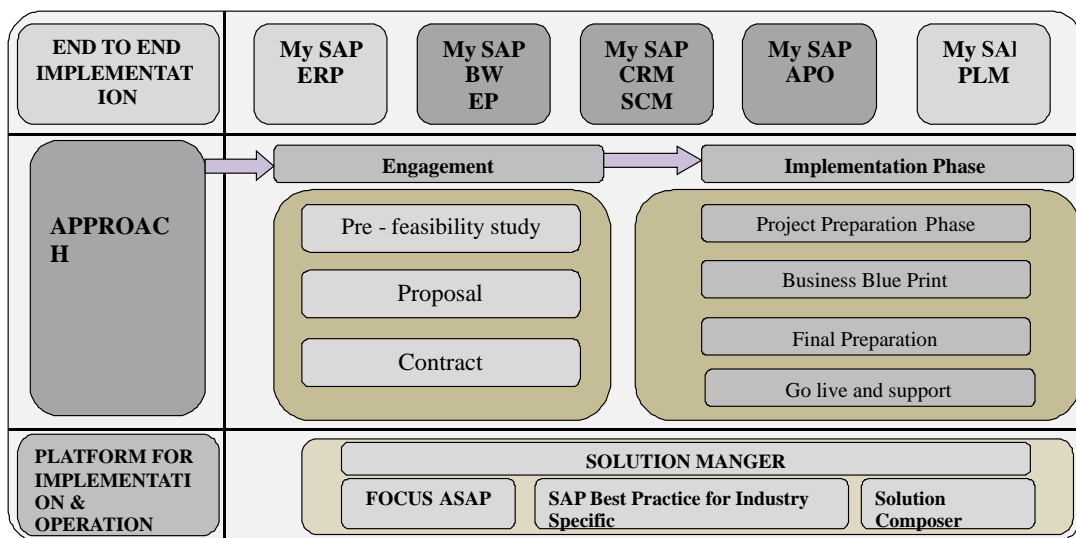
END TO END IMPLEMENTATION

My SAP ERP

My SAP BW EP

My SAP CRM SCM

My SAP APO

My SA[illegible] PLM

APPROACH

Engagement

Implementation Phase

Pre - feasibility study

Proposal

Contract

Project Preparation Phase

Business Blue Print

Final Preparation

Go live and support

PLATFORM FOR IMPLEMENTATION & OPERATION

SOLUTION MANGER

FOCUS ASAP

SAP Best Practice for Industry Specific

Solution Composer